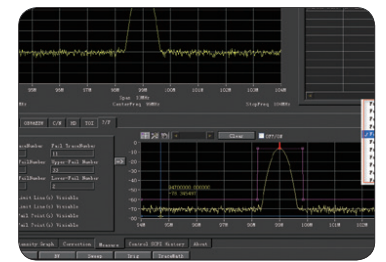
MHz
Span 10MHz
CenterFreq 99MHz
StopFreq 104MHz

SPREAD
C/N
ED
TOI
T/F

TraceNumber
Fail TraceNumber
FailNumber
Upper Fail Number
FailNumber
Lower Fail Number

Clear
OFF/ON

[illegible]Line(s) Visible
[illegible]Line(s) Visible
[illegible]Point(s) Visible
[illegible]Point(s) Visible

-10
-20
-30
-40
-50
-60
-70
-80

Density Graph
Correction
Measure
Control DSP1 History
About

RF
Sweep
Trig
TraceMath